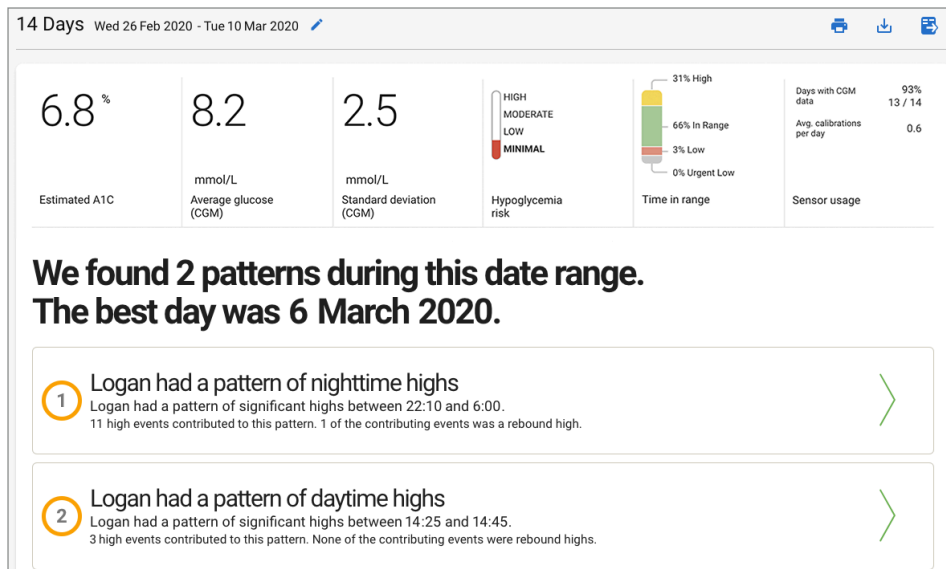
14 Days Wed 26 Feb 2020 - Tue 10 Mar 2020

6.8 %

Estimated A1C

8.2

mmol/L

Average glucose (CGM)

2.5

mmol/L

Standard deviation (CGM)

HIGH
MODERATE
LOW
MINIMAL

Hypoglycemia risk

31% High
66% In Range
3% Low
0% Urgent Low

Time in range

Days with CGM data 93% 13 / 14
Avg. calibrations per day 0.6

Sensor usage

We found 2 patterns during this date range.
The best day was 6 March 2020.

1 Logan had a pattern of nighttime highs
Logan had a pattern of significant highs between 22:10 and 6:00.
11 high events contributed to this pattern. 1 of the contributing events was a rebound high.

2 Logan had a pattern of daytime highs
Logan had a pattern of significant highs between 14:25 and 14:45.
3 high events contributed to this pattern. None of the contributing events were rebound highs.